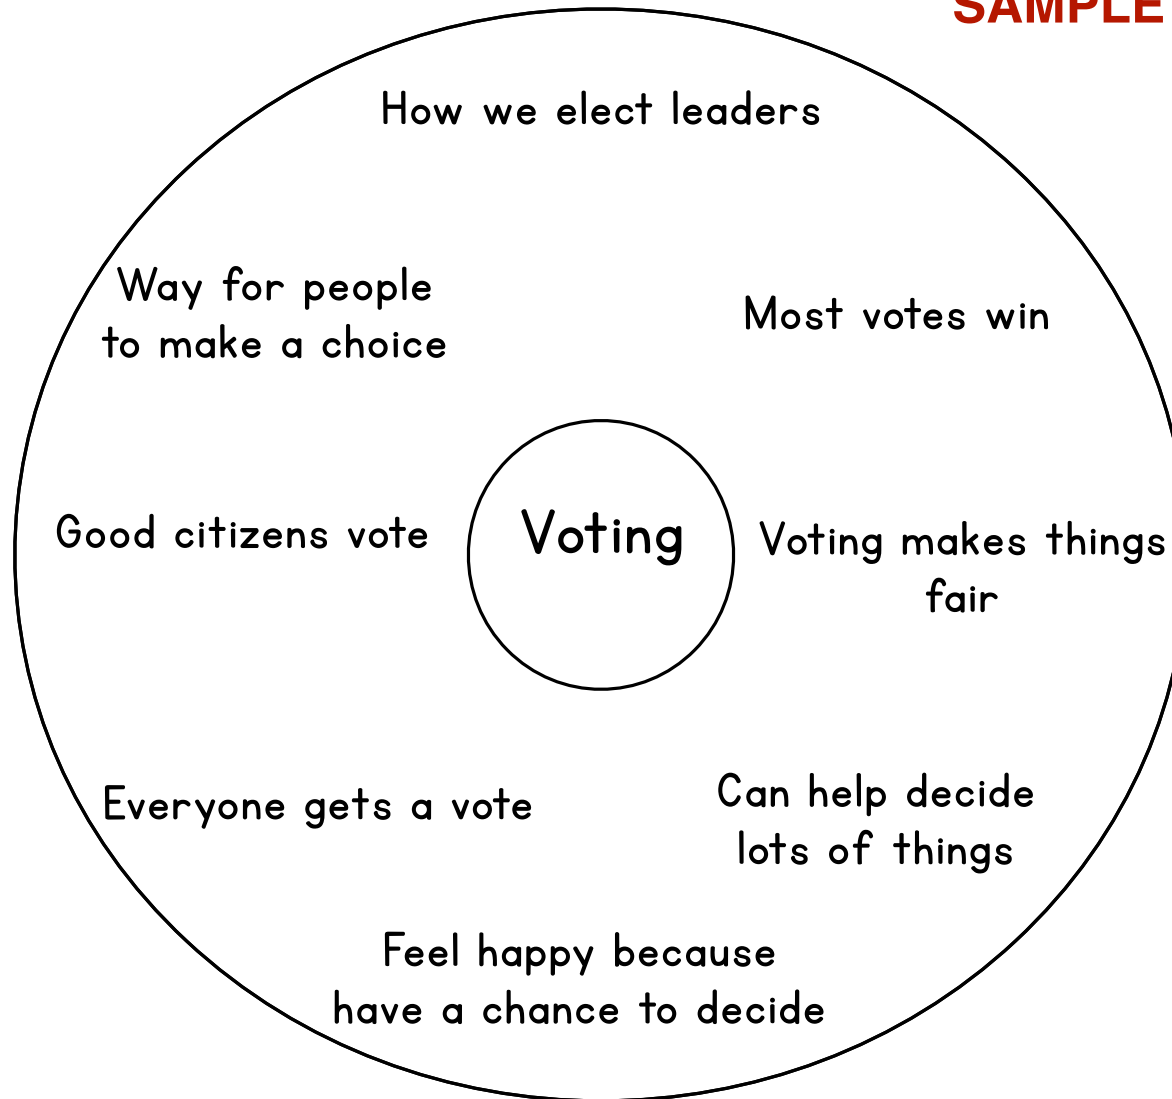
SAMPLE

How we elect leaders

Way for people to make a choice

Most votes win

Good citizens vote

Voting

Voting makes things fair

Everyone gets a vote

Can help decide lots of things

Feel happy because have a chance to decide